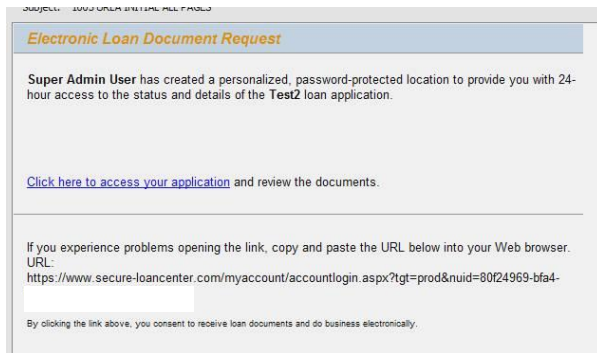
Subject: 1003 URLA INITIAL ALL PAGES

Electronic Loan Document Request

Super Admin User has created a personalized, password-protected location to provide you with 24-hour access to the status and details of the Test2 loan application.

Click here to access your application and review the documents.

If you experience problems opening the link, copy and paste the URL below into your Web browser.
URL:
https://www.secure-loancenter.com/myaccount/accountlogin.aspx?tgt=prod&nuid=80f24969-bfa4-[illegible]

By clicking the link above, you consent to receive loan documents and do business electronically.